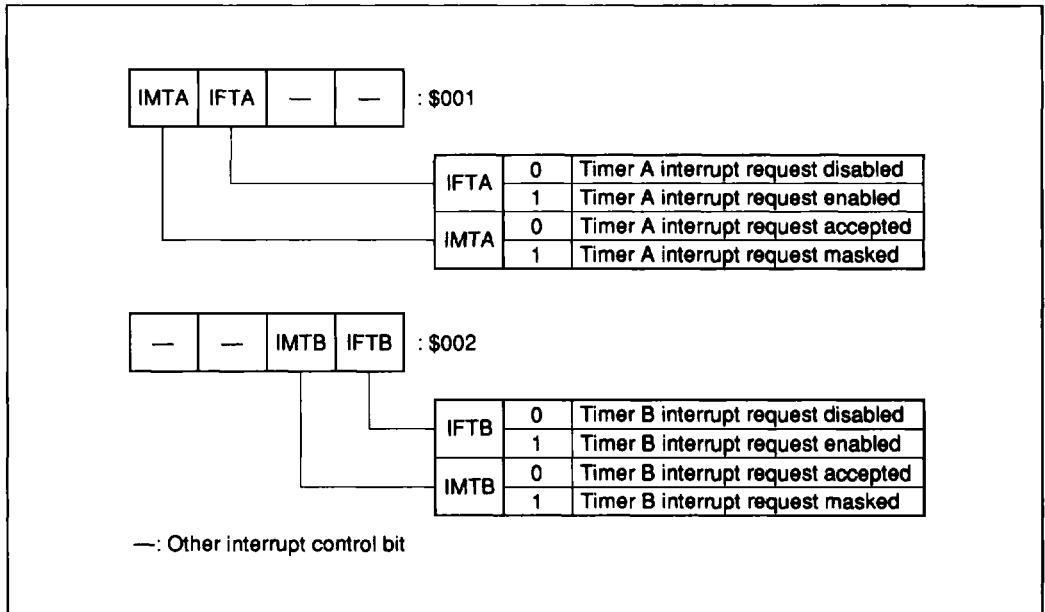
| IMTA | IFTA | — | — |
|---|---|---|---|

: \$001

| | | |
|---|---|---|
| IFTA | 0 | Timer A interrupt request disabled |
| | 1 | Timer A interrupt request enabled |
| IMTA | 0 | Timer A interrupt request accepted |
| | 1 | Timer A interrupt request masked |

| — | — | IMTB | IFTB |
|---|---|---|---|

: \$002

| | | |
|---|---|---|
| IFTB | 0 | Timer B interrupt request disabled |
| | 1 | Timer B interrupt request enabled |
| IMTB | 0 | Timer B interrupt request accepted |
| | 1 | Timer B interrupt request masked |

—: Other interrupt control bit